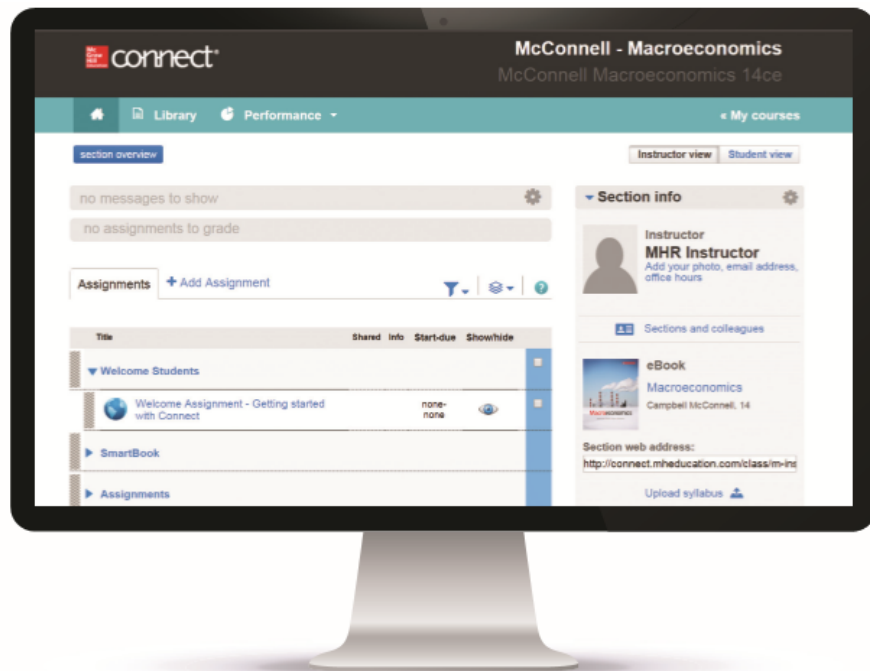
Mc Graw Hill Education connect®

McConnell - Macroeconomics
McConnell Macroeconomics 14ce

Library Performance

« My courses

section overview

Instructor view Student view

no messages to show

no assignments to grade

Assignments + Add Assignment

| Title | Shared | Info | Start-due | Show/hide |
|---|---|---|---|---|
| Welcome Students | | | | |
| Welcome Assignment - Getting started with Connect | | | none-none | |
| SmartBook | | | | |
| Assignments | | | | |

Section info

Instructor
MHR Instructor
Add your photo, email address, office hours

Sections and colleagues

eBook
Macroeconomics
Campbell McConnell, 14

Section web address:
http://connect.mheducation.com/class/m-ins

Upload syllabus